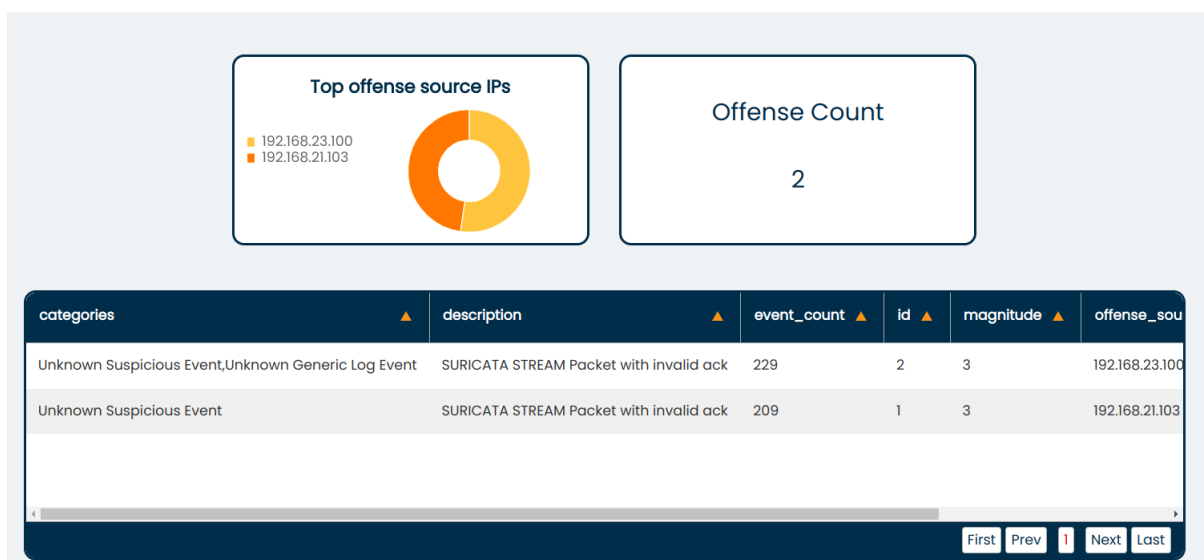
Top offense source IPs

192.168.23.100
192.168.21.103

Offense Count

2

| categories | description | event_count | id | magnitude | offense_sou |
|---|---|---|---|---|---|
| Unknown Suspicious Event,Unknown Generic Log Event | SURICATA STREAM Packet with invalid ack | 229 | 2 | 3 | 192.168.23.100 |
| Unknown Suspicious Event | SURICATA STREAM Packet with invalid ack | 209 | 1 | 3 | 192.168.21.103 |

First Prev 1 Next Last